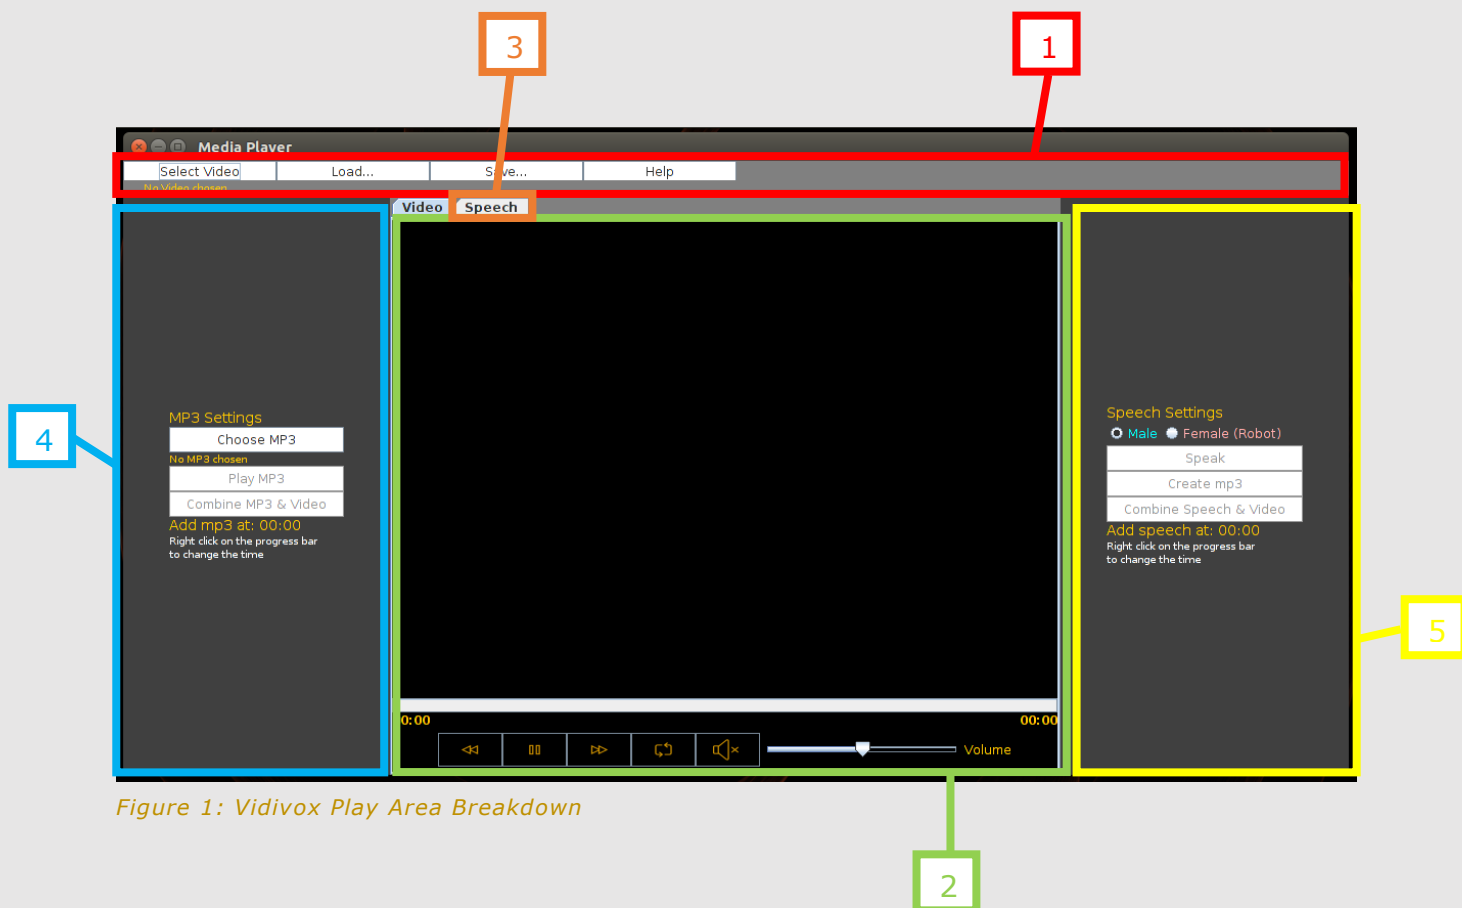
3

1

Media Player

Select Video | Load... | S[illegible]ve... | Help

No Video chosen

Video | Speech

4

MP3 Settings

Choose MP3

No MP3 chosen

Play MP3

Combine MP3 & Video

Add mp3 at: 00:00

Right click on the progress bar to change the time

0:00

00:00

Volume

Speech Settings

Male Female (Robot)

Speak

Create mp3

Combine Speech & Video

Add speech at: 00:00

Right click on the progress bar to change the time

5

Figure 1: Vidivox Play Area Breakdown

2